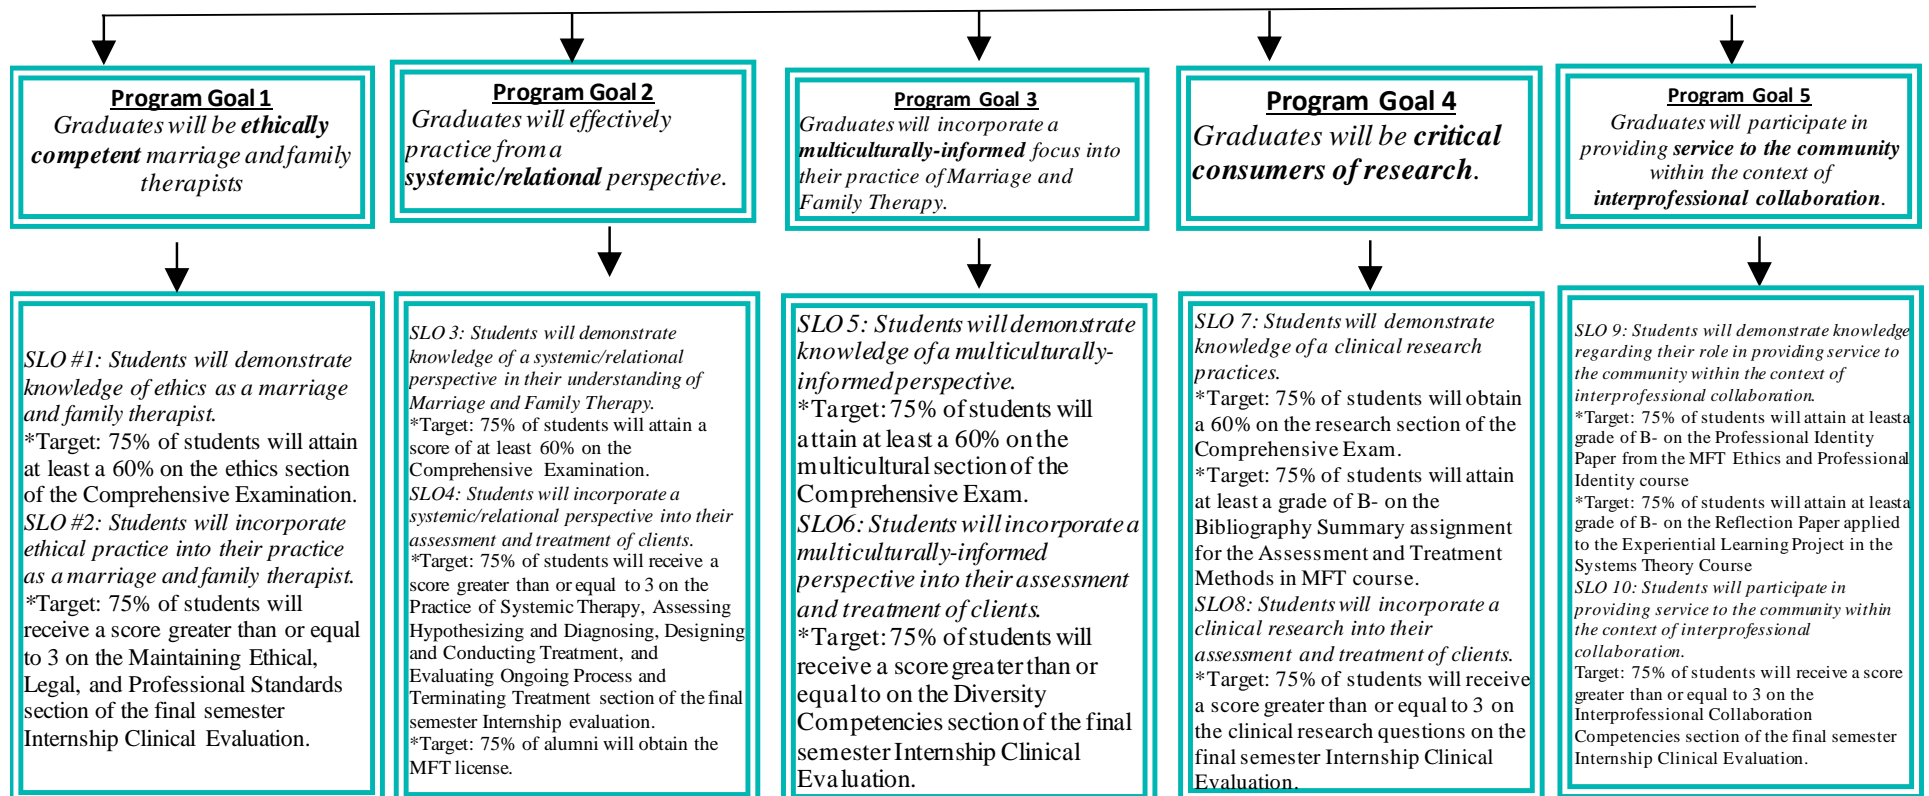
Program Goal 1
Graduates will be ethically competent marriage and family therapists

Program Goal 2
Graduates will effectively practice from a systemic/relational perspective.

Program Goal 3
Graduates will incorporate a multiculturally-informed focus into their practice of Marriage and Family Therapy.

Program Goal 4
Graduates will be critical consumers of research.

Program Goal 5
Graduates will participate in providing service to the community within the context of interprofessional collaboration.

SLO #1: Students will demonstrate knowledge of ethics as a marriage and family therapist.
*Target: 75% of students will attain at least a 60% on the ethics section of the Comprehensive Examination.
SLO #2: Students will incorporate ethical practice into their practice as a marriage and family therapist.
*Target: 75% of students will receive a score greater than or equal to 3 on the Maintaining Ethical, Legal, and Professional Standards section of the final semester Internship Clinical Evaluation.

SLO 3: Students will demonstrate knowledge of a systemic/relational perspective in their understanding of Marriage and Family Therapy.
*Target: 75% of students will attain a score of at least 60% on the Comprehensive Examination.
SLO4: Students will incorporate a systemic/relational perspective into their assessment and treatment of clients.
*Target: 75% of students will receive a score greater than or equal to 3 on the Practice of Systemic Therapy, Assessing Hypothesizing and Diagnosing, Designing and Conducting Treatment, and Evaluating Ongoing Process and Terminating Treatment section of the final semester Internship evaluation.
*Target: 75% of alumni will obtain the MFT license.

SLO 5: Students will demonstrate knowledge of a multiculturally-informed perspective.
*Target: 75% of students will attain at least a 60% on the multicultural section of the Comprehensive Exam.
SLO6: Students will incorporate a multiculturally-informed perspective into their assessment and treatment of clients.
*Target: 75% of students will receive a score greater than or equal to on the Diversity Competencies section of the final semester Internship Clinical Evaluation.

SLO 7: Students will demonstrate knowledge of a clinical research practices.
*Target: 75% of students will obtain a 60% on the research section of the Comprehensive Exam.
*Target: 75% of students will attain at least a grade of B- on the Bibliography Summary assignment for the Assessment and Treatment Methods in MFT course.
SLO8: Students will incorporate a clinical research into their assessment and treatment of clients.
*Target: 75% of students will receive a score greater than or equal to 3 on the clinical research questions on the final semester Internship Clinical Evaluation.

SLO 9: Students will demonstrate knowledge regarding their role in providing service to the community within the context of interprofessional collaboration.
*Target: 75% of students will attain at least a grade of B- on the Professional Identity Paper from the MFT Ethics and Professional Identity course
*Target: 75% of students will attain at least a grade of B- on the Reflection Paper applied to the Experiential Learning Project in the Systems Theory Course
SLO 10: Students will participate in providing service to the community within the context of interprofessional collaboration.
Target: 75% of students will receive a score greater than or equal to 3 on the Interprofessional Collaboration Competencies section of the final semester Internship Clinical Evaluation.